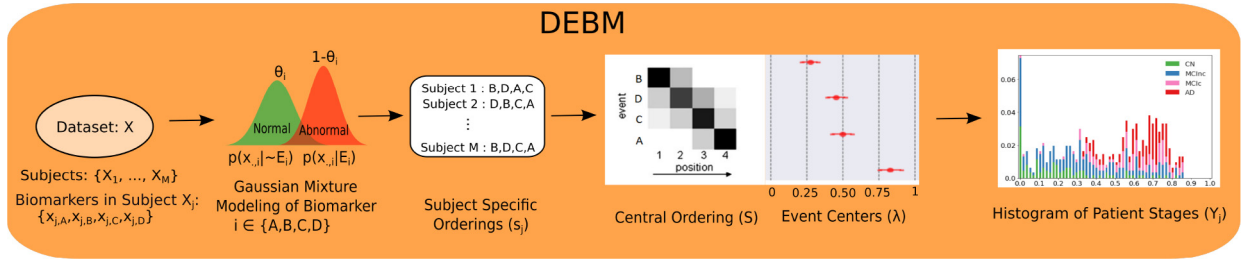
DEBM

Dataset: X

Subjects: $\{X_1, ..., X_M\}$

Biomarkers in Subject $X_j$: $\{x_{j,A}, x_{j,B}, x_{j,C}, x_{j,D}\}$

$\theta_i$

$1-\theta_i$

Normal

Abnormal

$p(x_{.,i}|\sim E_i)$ $p(x_{.,i}|E_i)$

Gaussian Mixture Modeling of Biomarker $i \in \{A,B,C,D\}$

Subject 1 : B,D,A,C
Subject 2 : D,B,C,A
⋮
Subject M : B,D,C,A

Subject Specific Orderings ($s_j$)

B
D
C
A
event
1 2 3 4
position

0 0.25 0.5 0.75 1

Central Ordering (S)

Event Centers ($\lambda$)

CN
MCInc
MCIc
AD

0.06
0.04
0.02
0.0
0.0 0.1 0.2 0.3 0.4 0.5 0.6 0.7 0.8 0.9 1.0

Histogram of Patient Stages ($Y_j$)